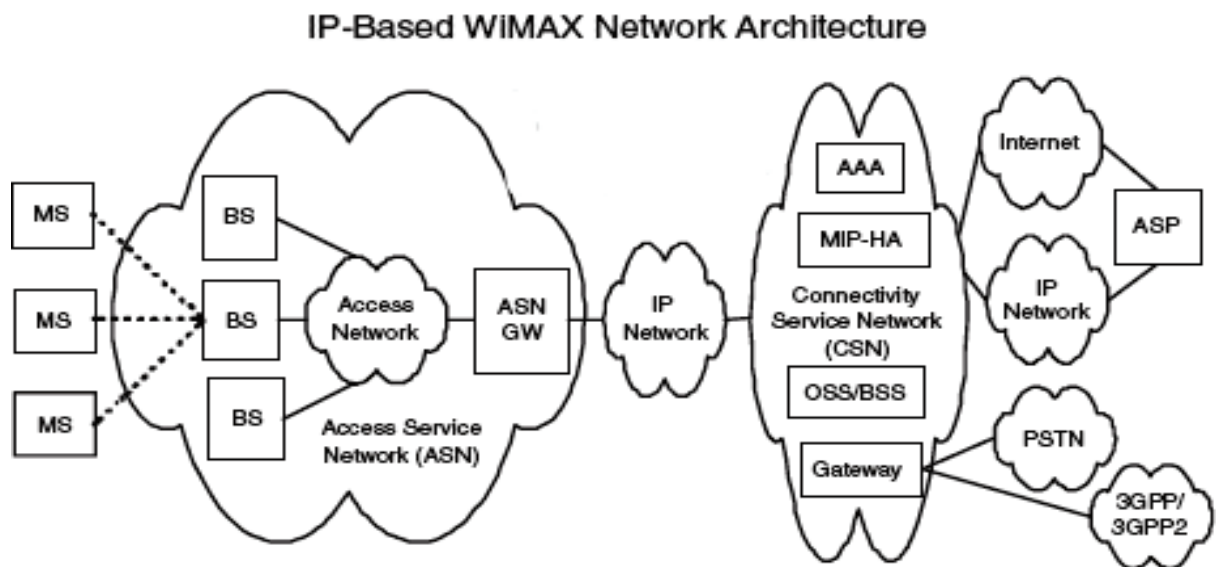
IP-Based WiMAX Network Architecture

MS

MS

MS

BS

BS

BS

Access Network

ASN GW

Access Service Network (ASN)

IP Network

AAA

MIP-HA

Connectivity Service Network (CSN)

OSS/BSS

Gateway

Internet

IP Network

ASP

PSTN

3GPP/ 3GPP2